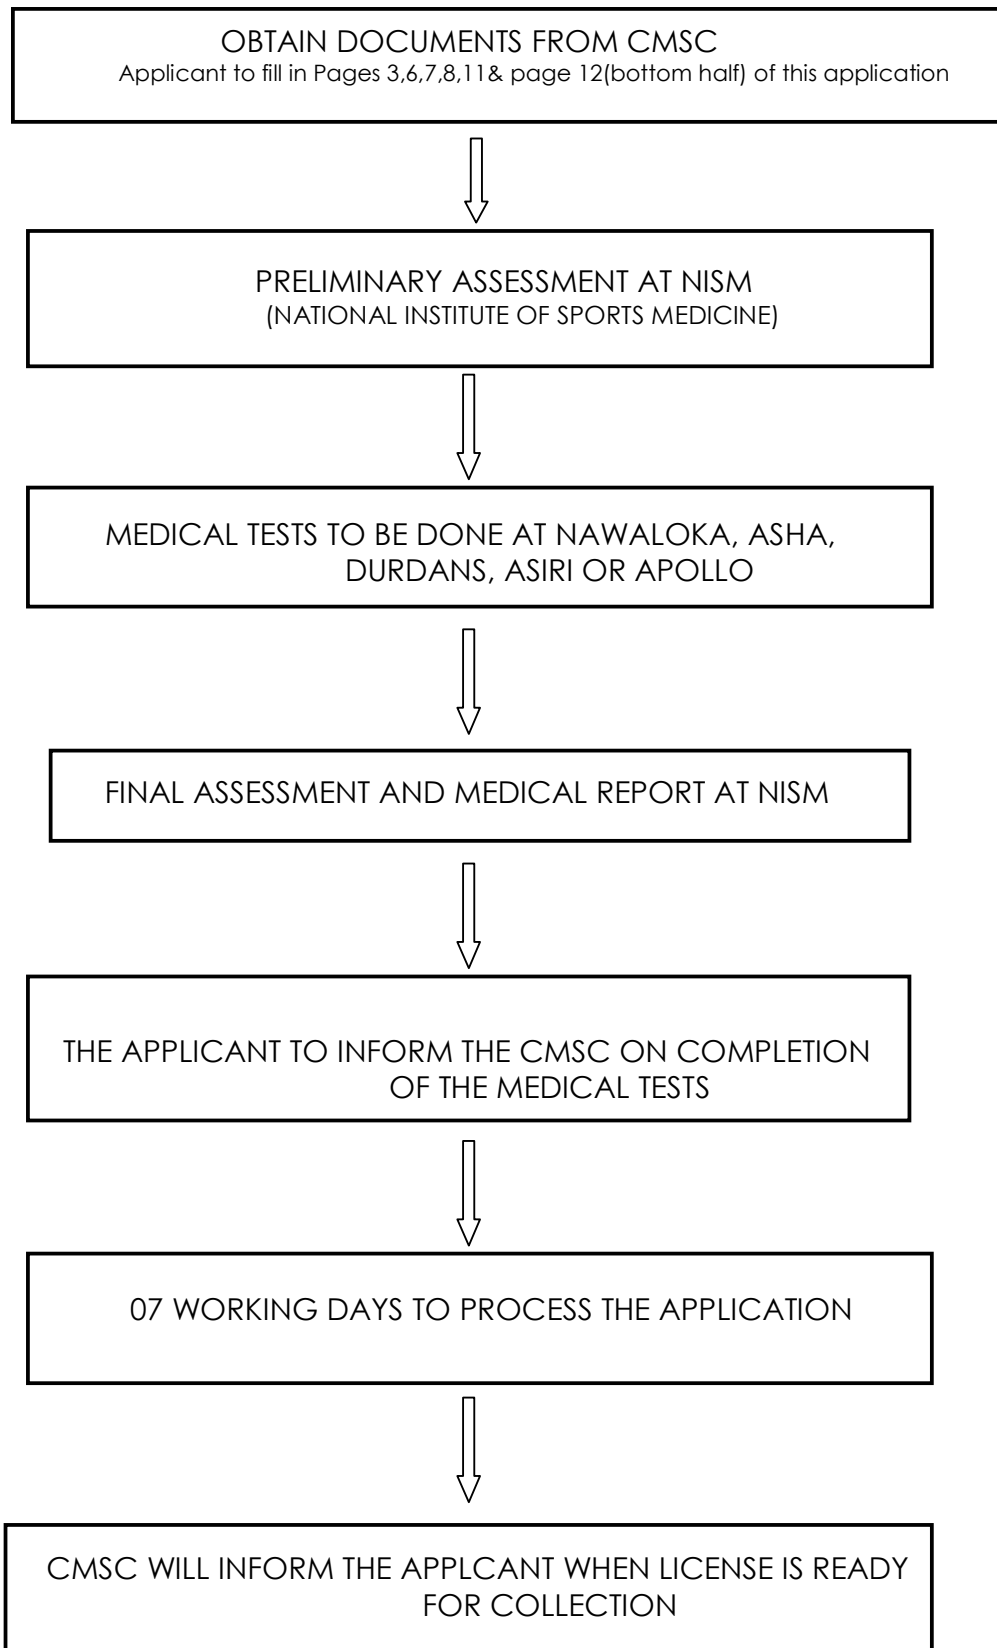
OBTAIN DOCUMENTS FROM CMSC
Applicant to fill in Pages 3,6,7,8,11& page 12(bottom half) of this application

PRELIMINARY ASSESSMENT AT NISM
(NATIONAL INSTITUTE OF SPORTS MEDICINE)

MEDICAL TESTS TO BE DONE AT NAWALOKA, ASHA, DURDANS, ASIRI OR APOLLO

FINAL ASSESSMENT AND MEDICAL REPORT AT NISM

THE APPLICANT TO INFORM THE CMSC ON COMPLETION OF THE MEDICAL TESTS

07 WORKING DAYS TO PROCESS THE APPLICATION

CMSC WILL INFORM THE APPLCANT WHEN LICENSE IS READY FOR COLLECTION